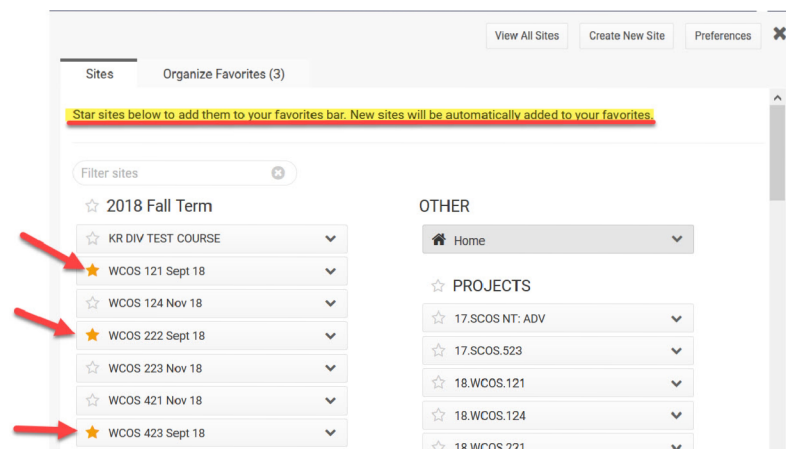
View All Sites

Create New Site

Preferences

Sites

Organize Favorites (3)

Star sites below to add them to your favorites bar. New sites will be automatically added to your favorites.

Filter sites

2018 Fall Term

KR DIV TEST COURSE

WCOS 121 Sept 18

WCOS 124 Nov 18

WCOS 222 Sept 18

WCOS 223 Nov 18

WCOS 421 Nov 18

WCOS 423 Sept 18

OTHER

Home

PROJECTS

17.SCOS NT: ADV

17.SCOS.523

18.WCOS.121

18.WCOS.124

18.WCOS.221